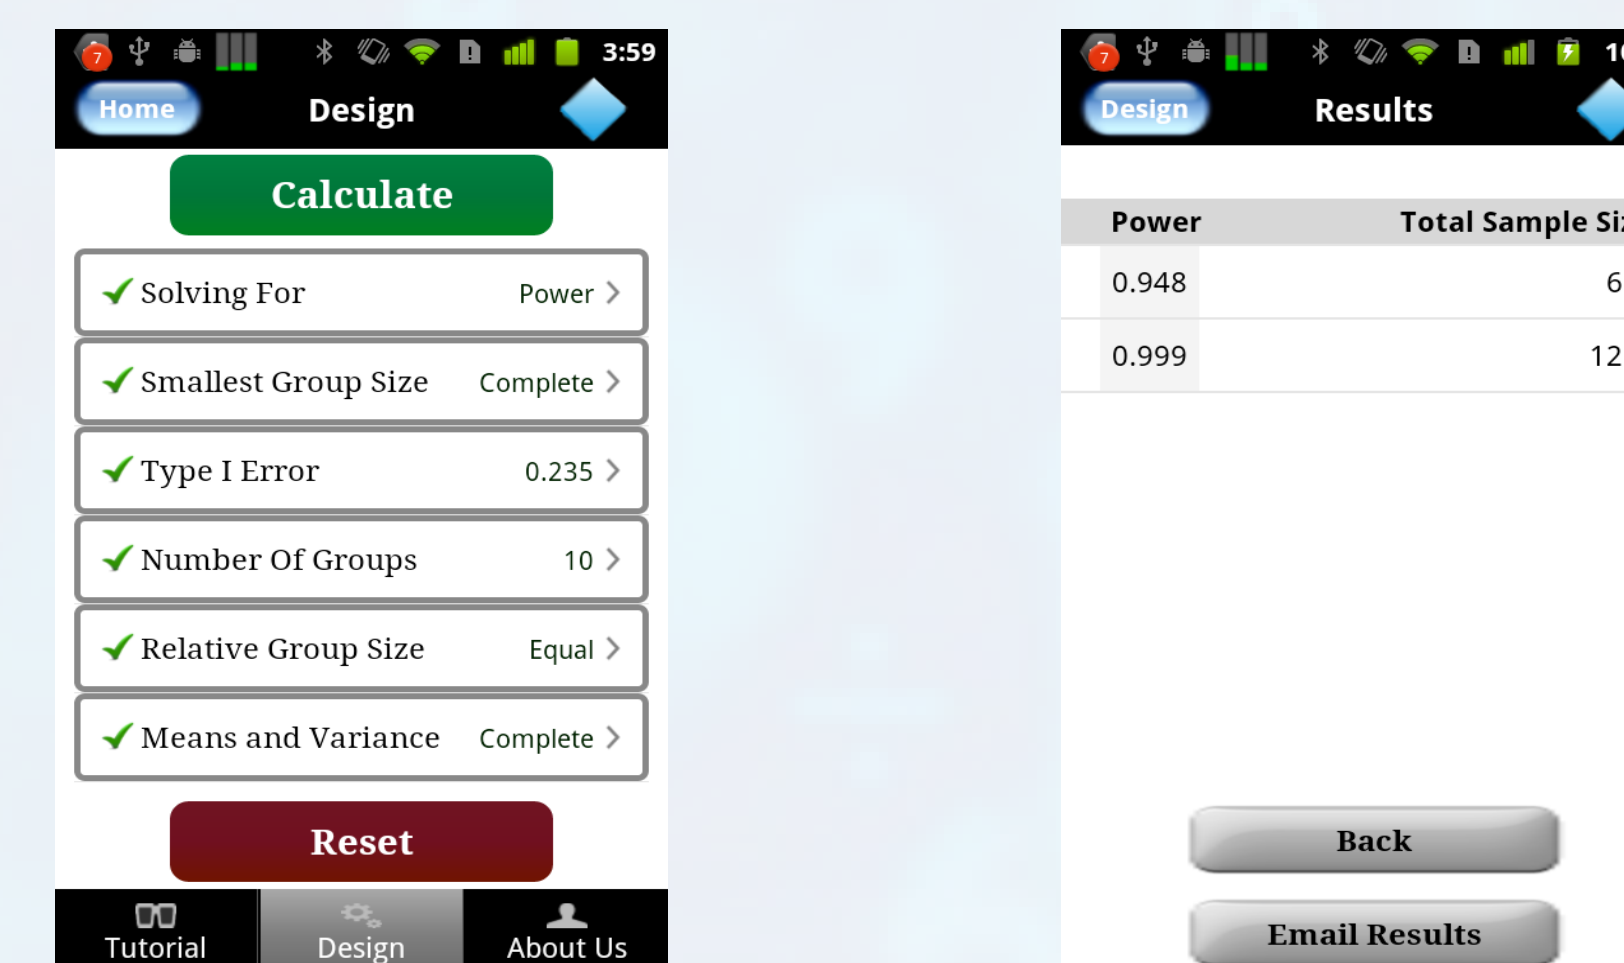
7 3:59

Home Design

Calculate

Solving For Power

Smallest Group Size Complete

Type I Error 0.235

Number Of Groups 10

Relative Group Size Equal

Means and Variance Complete

Reset

Tutorial Design About Us

7 1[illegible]

Design Results

| Power | Total Sample Si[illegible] |
|---|---|
| 0.948 | 6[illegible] |
| 0.999 | 12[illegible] |

Back

Email Results